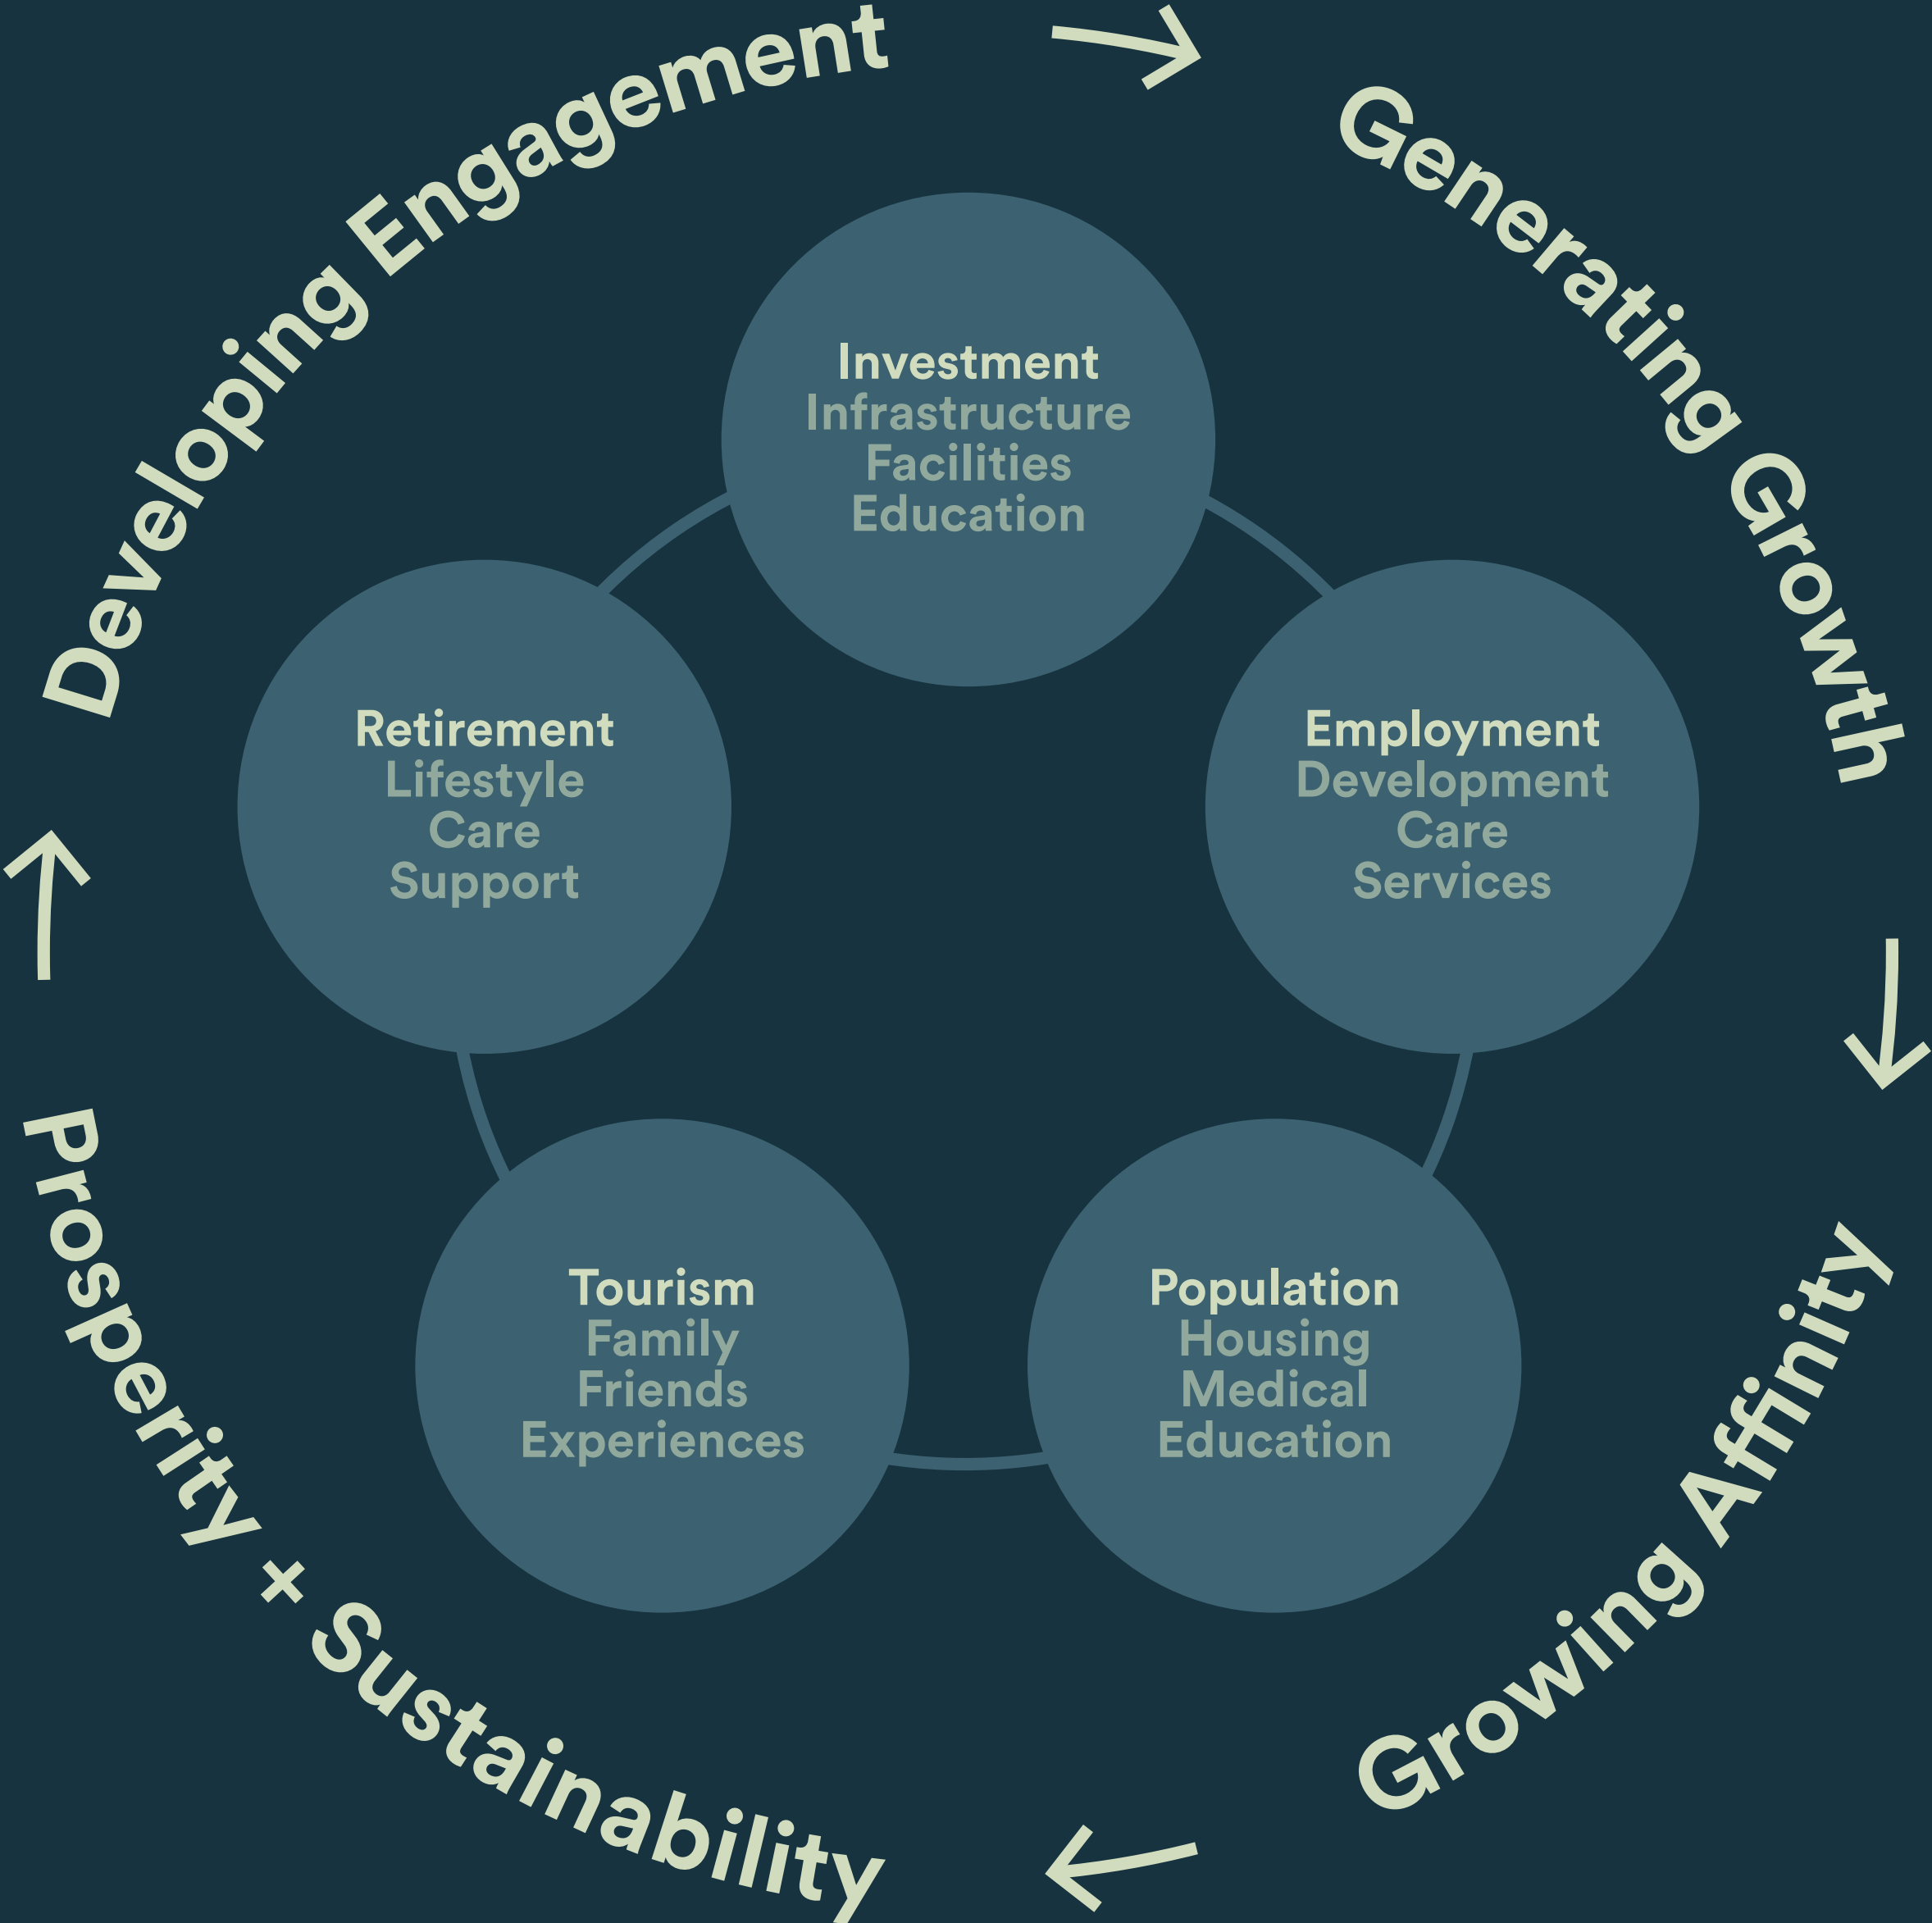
Developing Engagement

Generating Growth

Investment
Infrastructure
Facilities
Education

Retirement
Lifestyle
Care
Support

Employment
Development
Care
Services

Tourism
Family
Friends
Experiences

Population
Housing
Medical
Education

Growing Affinity

Prosperity + Sustainability